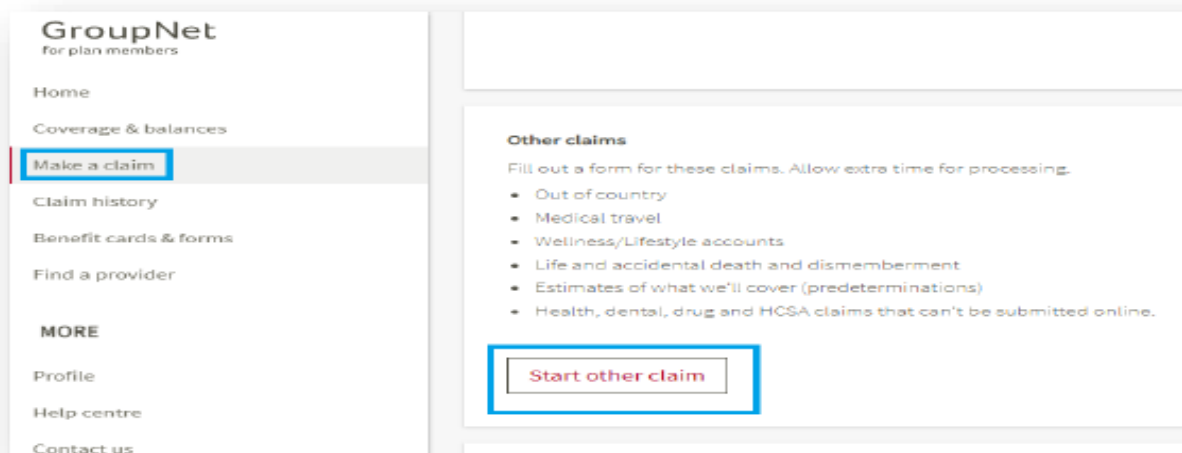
GroupNet
for plan members

Home

Coverage & balances

Make a claim

Claim history

Benefit cards & forms

Find a provider

MORE

Profile

Help centre

Contact us

Other claims

Fill out a form for these claims. Allow extra time for processing.

- Out of country
- Medical travel
- Wellness/Lifestyle accounts
- Life and accidental death and dismemberment
- Estimates of what we'll cover (predeterminations)
- Health, dental, drug and HCSA claims that can't be submitted online.

Start other claim